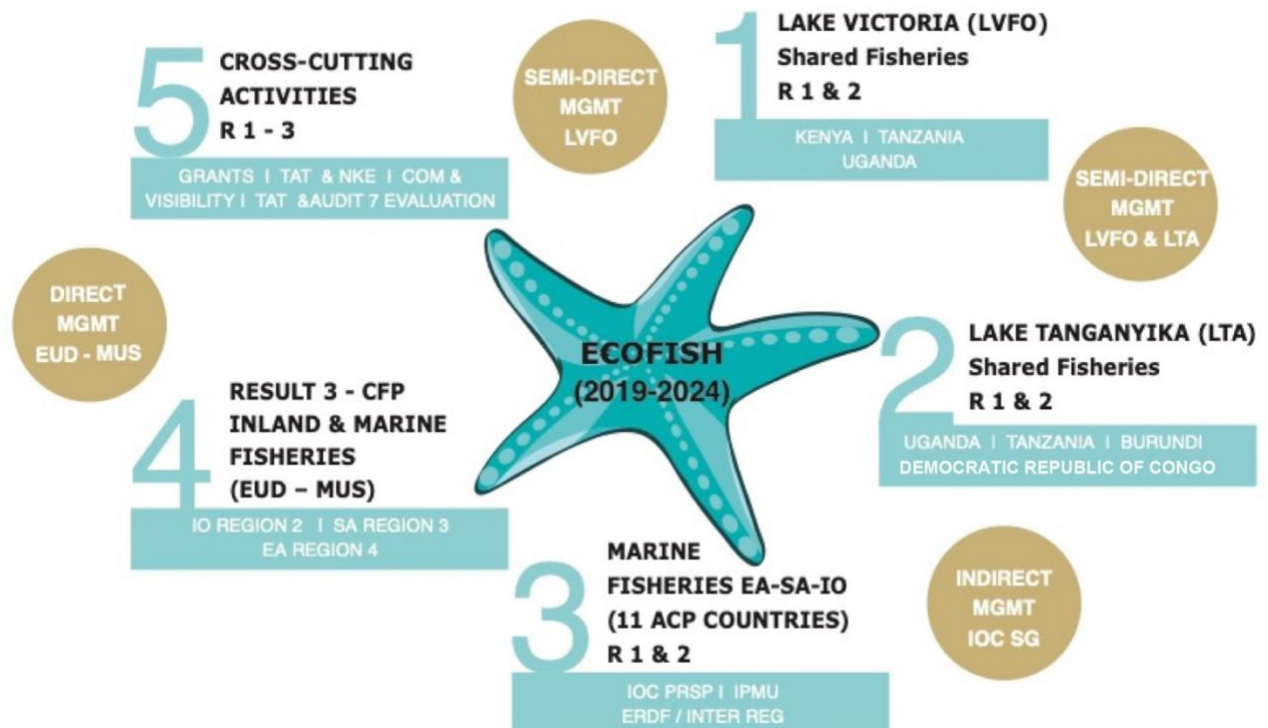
5 CROSS-CUTTING ACTIVITIES
R 1 - 3

GRANTS I TAT & NKE I COM & VISIBILITY I TAT &AUDIT 7 EVALUATION

SEMI-DIRECT MGMT LVFO

1 LAKE VICTORIA (LVFO)
Shared Fisheries
R 1 & 2

KENYA I TANZANIA UGANDA

SEMI-DIRECT MGMT LVFO & LTA

DIRECT MGMT EUD - MUS

ECOFISH (2019-2024)

2 LAKE TANGANYIKA (LTA)
Shared Fisheries
R 1 & 2

UGANDA I TANZANIA I BURUNDI
DEMOCRATIC REPUBLIC OF CONGO

4 RESULT 3 - CFP INLAND & MARINE FISHERIES (EUD – MUS)

IO REGION 2 I SA REGION 3
EA REGION 4

3 MARINE FISHERIES EA-SA-IO
(11 ACP COUNTRIES)
R 1 & 2

IOC PRSP I IPMU
ERDF / INTER REG

INDIRECT MGMT IOC SG